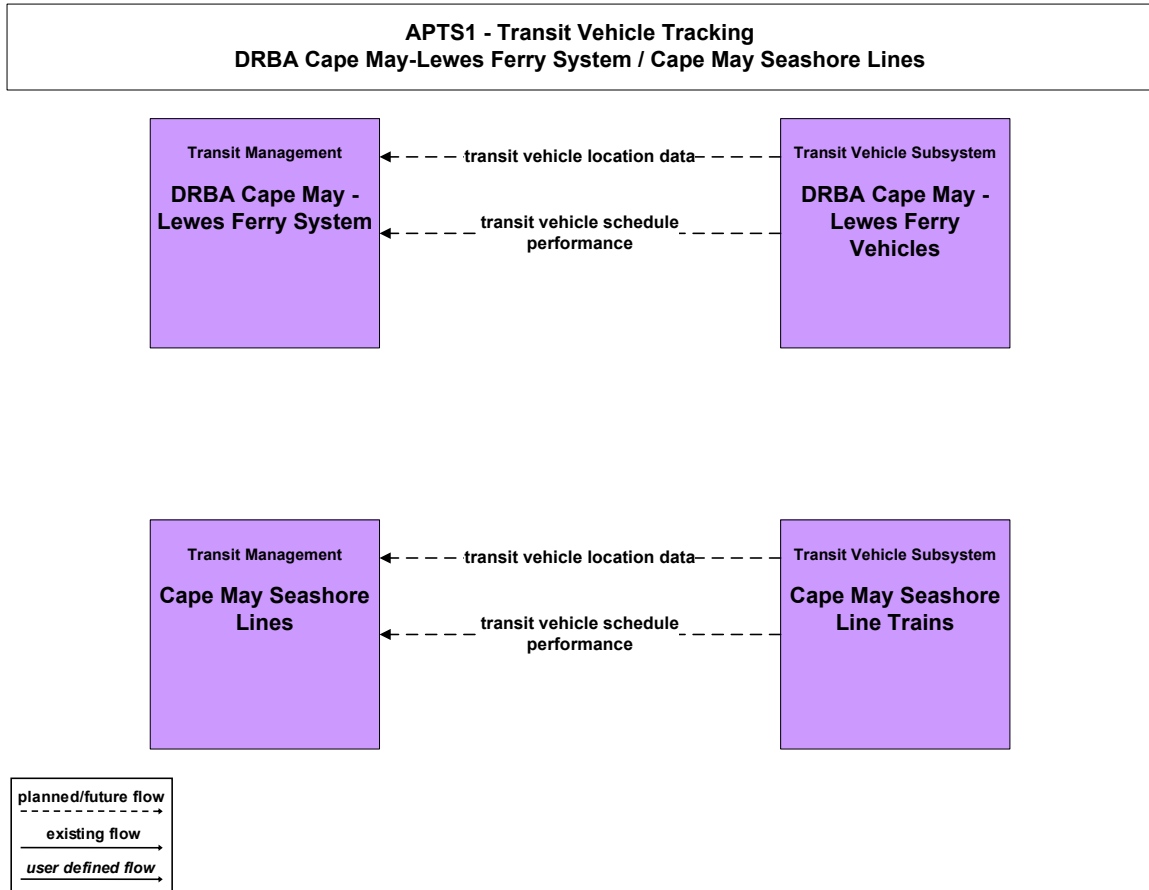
APTS1 - Transit Vehicle Tracking
DRBA Cape May-Lewes Ferry System / Cape May Seashore Lines

Transit Management
DRBA Cape May - Lewes Ferry System

transit vehicle location data

transit vehicle schedule performance

Transit Vehicle Subsystem
DRBA Cape May - Lewes Ferry Vehicles

Transit Management
Cape May Seashore Lines

transit vehicle location data

transit vehicle schedule performance

Transit Vehicle Subsystem
Cape May Seashore Line Trains

planned/future flow
existing flow
*user defined flow*